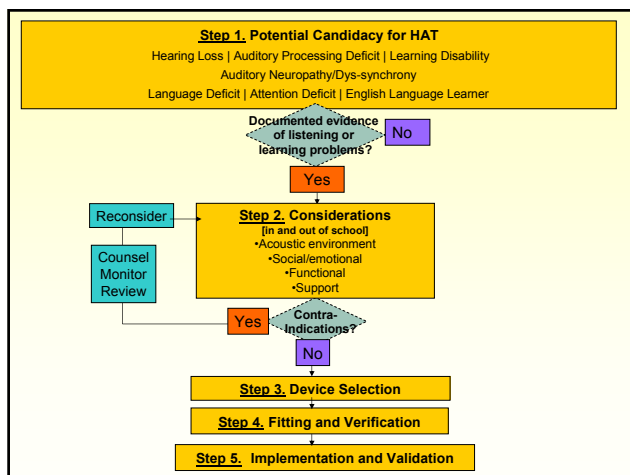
Step 1. Potential Candidacy for HAT

Hearing Loss | Auditory Processing Deficit | Learning Disability

Auditory Neuropathy/Dys-synchrony

Language Deficit | Attention Deficit | English Language Learner

Documented evidence of listening or learning problems?

No

Yes

Reconsider

Counsel Monitor Review

Step 2. Considerations

[in and out of school]

•Acoustic environment

•Social/emotional

•Functional

•Support

Yes

Contra-Indications?

No

Step 3. Device Selection

Step 4. Fitting and Verification

Step 5. Implementation and Validation